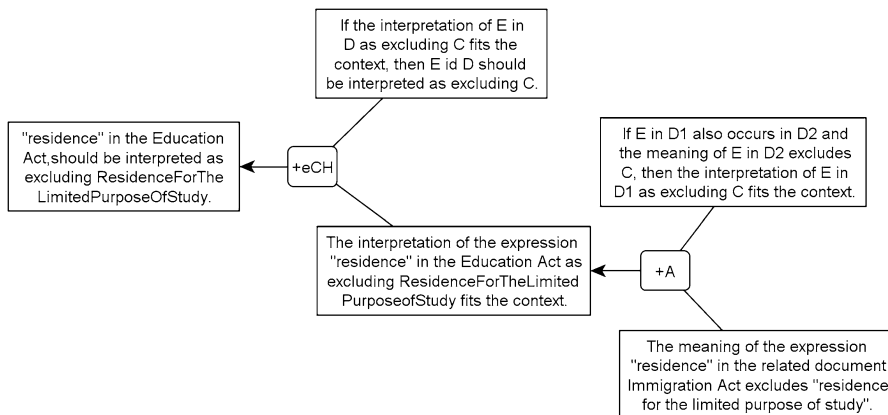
If the interpretation of E in D as excluding C fits the context, then E id D should be interpreted as excluding C.

"residence" in the Education Act,should be interpreted as excluding ResidenceForThe LimitedPurposeOfStudy.

+eCH

If E in D1 also occurs in D2 and the meaning of E in D2 excludes C, then the interpretation of E in D1 as excluding C fits the context.

The interpretation of the expression "residence" in the Education Act as excluding ResidenceForTheLimited PurposeofStudy fits the context.

+A

The meaning of the expression "residence" in the related document Immigration Act excludes "residence for the limited purpose of study".